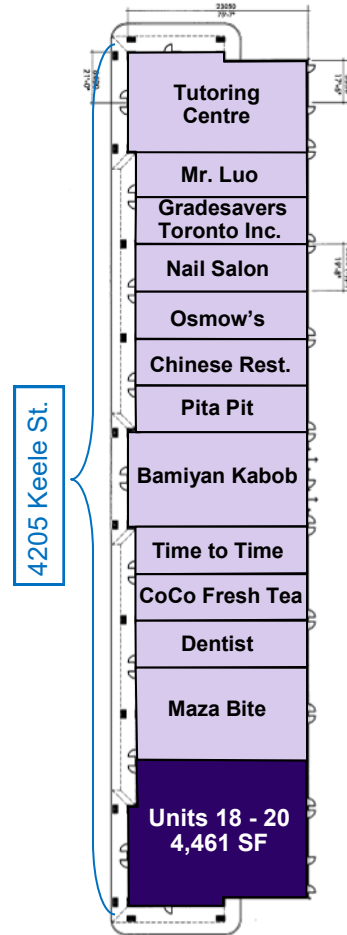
23050
79'-7"

4205 Keele St.

Tutoring Centre

Mr. Luo

Gradesavers Toronto Inc.

Nail Salon

Osmow's

Chinese Rest.

Pita Pit

Bamiyan Kabob

Time to Time

CoCo Fresh Tea

Dentist

Maza Bite

Units 18 - 20
4,461 SF